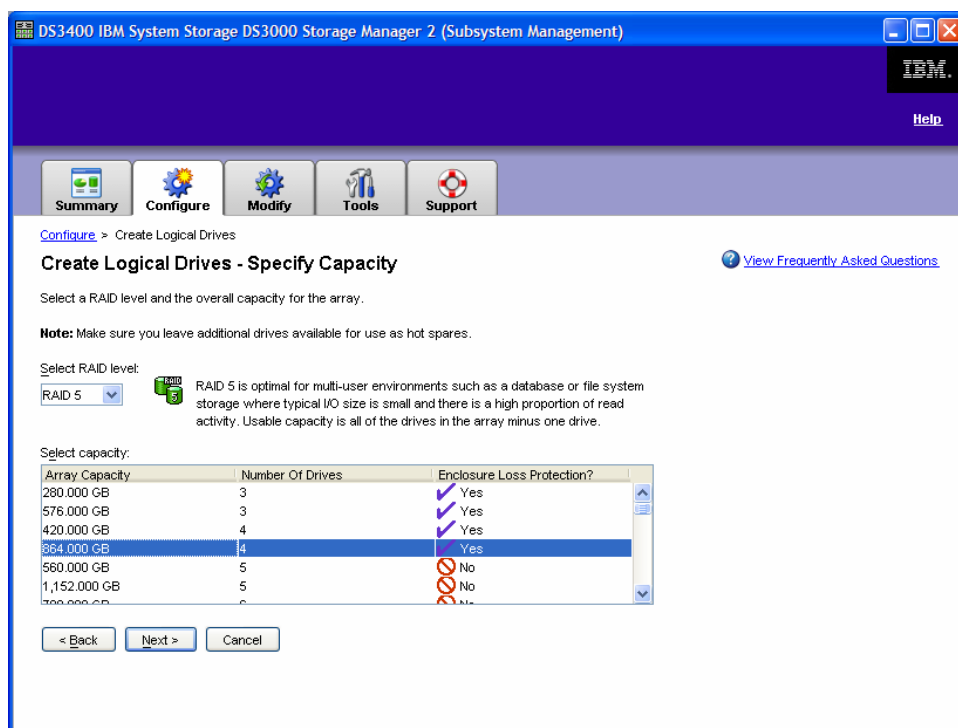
DS3400 IBM System Storage DS3000 Storage Manager 2 (Subsystem Management)

IBM.

Help

Summary | Configure | Modify | Tools | Support

Configure > Create Logical Drives

Create Logical Drives - Specify Capacity

View Frequently Asked Questions

Select a RAID level and the overall capacity for the array.

**Note:** Make sure you leave additional drives available for use as hot spares.

Select RAID level:

RAID 5

RAID 5 is optimal for multi-user environments such as a database or file system storage where typical I/O size is small and there is a high proportion of read activity. Usable capacity is all of the drives in the array minus one drive.

Select capacity:

| Array Capacity | Number Of Drives | Enclosure Loss Protection? |
|---|---|---|
| 280.000 GB | 3 | Yes |
| 576.000 GB | 3 | Yes |
| 420.000 GB | 4 | Yes |
| 864.000 GB | 4 | Yes |
| 560.000 GB | 5 | No |
| 1,152.000 GB | 5 | No |
| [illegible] | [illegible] | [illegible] |

< Back | Next > | Cancel